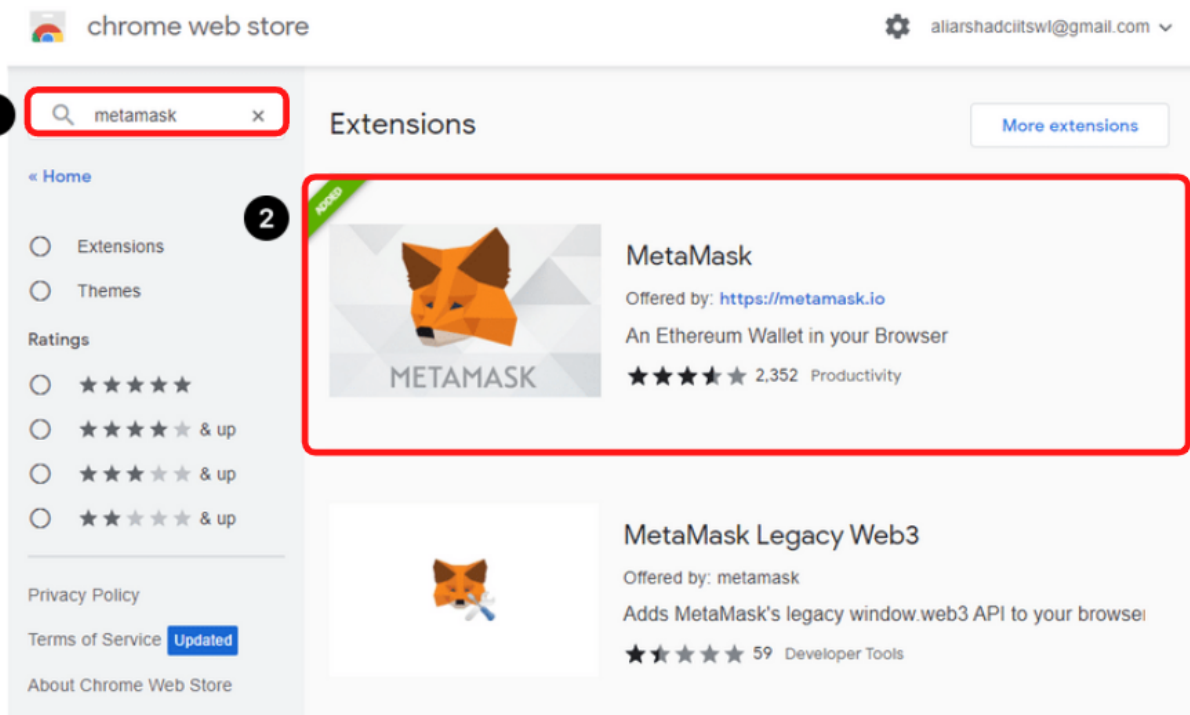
chrome web store

aliarshadciitswl@gmail.com

metamask

« Home

Extensions

Themes

Ratings

& up

& up

& up

Privacy Policy

Terms of Service Updated

About Chrome Web Store

Extensions

More extensions

2

ADDED

METAMASK

MetaMask

Offered by: https://metamask.io

An Ethereum Wallet in your Browser

2,352 Productivity

MetaMask Legacy Web3

Offered by: metamask

Adds MetaMask's legacy window.web3 API to your browser

59 Developer Tools